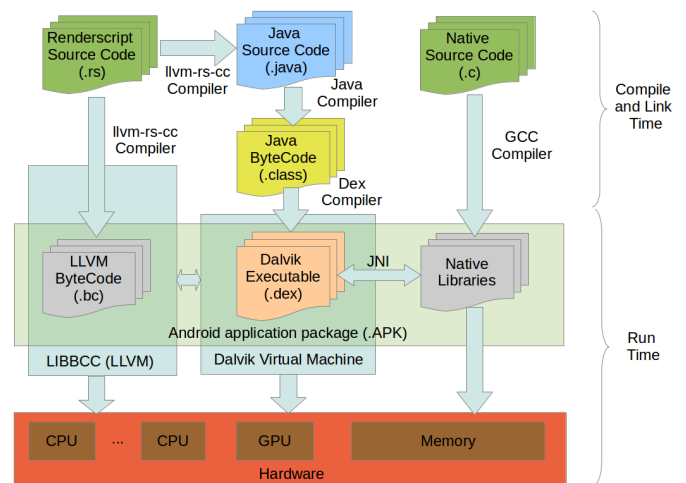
Renderscript Source Code (.rs)

llvm-rs-cc Compiler

Java Source Code (.java)

Java Compiler

Native Source Code (.c)

Compile and Link Time

llvm-rs-cc Compiler

Java ByteCode (.class)

Dex Compiler

GCC Compiler

LLVM ByteCode (.bc)

Dalvik Executable (.dex)

JNI

Native Libraries

Android application package (.APK)

LIBBCC (LLVM)

Dalvik Virtual Machine

Run Time

CPU

...

CPU

GPU

Memory

Hardware